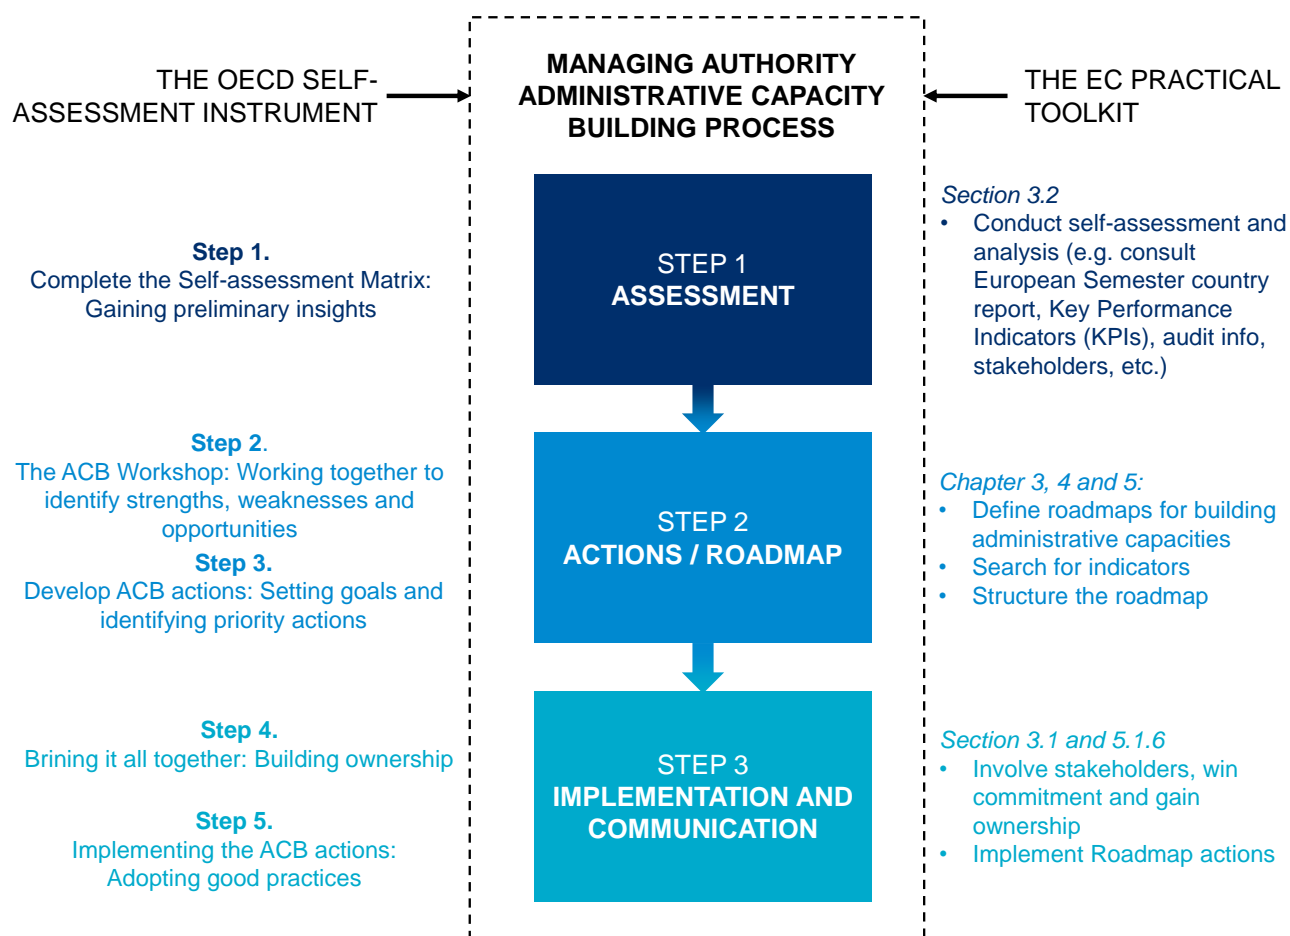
THE OECD SELF-ASSESSMENT INSTRUMENT

MANAGING AUTHORITY ADMINISTRATIVE CAPACITY BUILDING PROCESS

THE EC PRACTICAL TOOLKIT

Step 1.
Complete the Self-assessment Matrix: Gaining preliminary insights

Step 2.
The ACB Workshop: Working together to identify strengths, weaknesses and opportunities

Step 3.
Develop ACB actions: Setting goals and identifying priority actions

Step 4.
Brining it all together: Building ownership

Step 5.
Implementing the ACB actions: Adopting good practices

STEP 1
ASSESSMENT

STEP 2
ACTIONS / ROADMAP

STEP 3
IMPLEMENTATION AND COMMUNICATION

Section 3.2
• Conduct self-assessment and analysis (e.g. consult European Semester country report, Key Performance Indicators (KPIs), audit info, stakeholders, etc.)

Chapter 3, 4 and 5:
• Define roadmaps for building administrative capacities
• Search for indicators
• Structure the roadmap

Section 3.1 and 5.1.6
• Involve stakeholders, win commitment and gain ownership
• Implement Roadmap actions